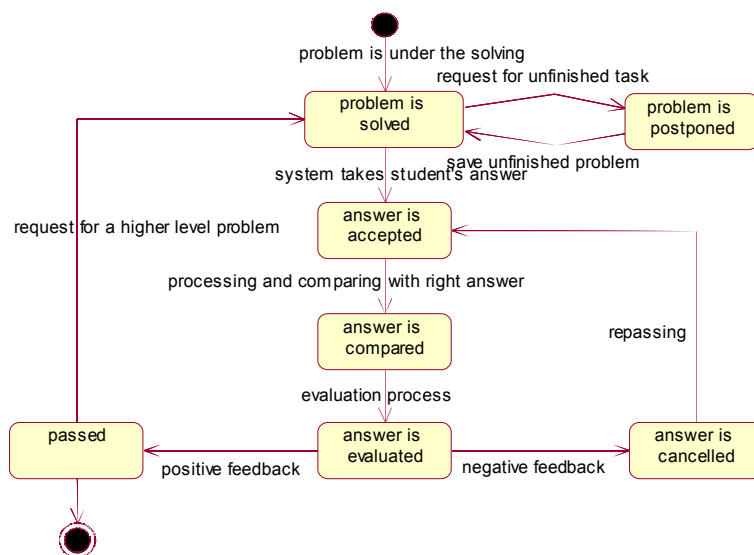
problem is under the solving

request for unfinished task

problem is solved

problem is postponed

save unfinished problem

system takes student's answer

request for a higher level problem

answer is accepted

processing and comparing with right answer

answer is compared

repassing

evaluation process

passed

answer is evaluated

answer is cancelled

positive feedback

negative feedback